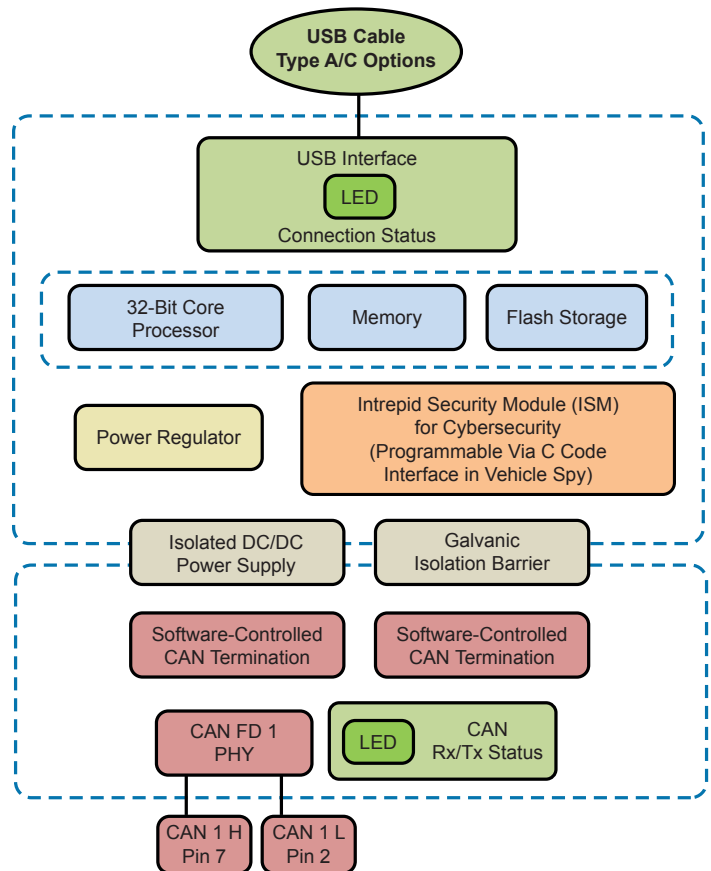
USB Cable
Type A/C Options

USB Interface
LED
Connection Status

32-Bit Core Processor

Memory

Flash Storage

Power Regulator

Intrepid Security Module (ISM) for Cybersecurity (Programmable Via C Code Interface in Vehicle Spy)

Isolated DC/DC Power Supply

Galvanic Isolation Barrier

Software-Controlled CAN Termination

Software-Controlled CAN Termination

CAN FD 1 PHY

LED

CAN Rx/Tx Status

CAN 1 H Pin 7

CAN 1 L Pin 2